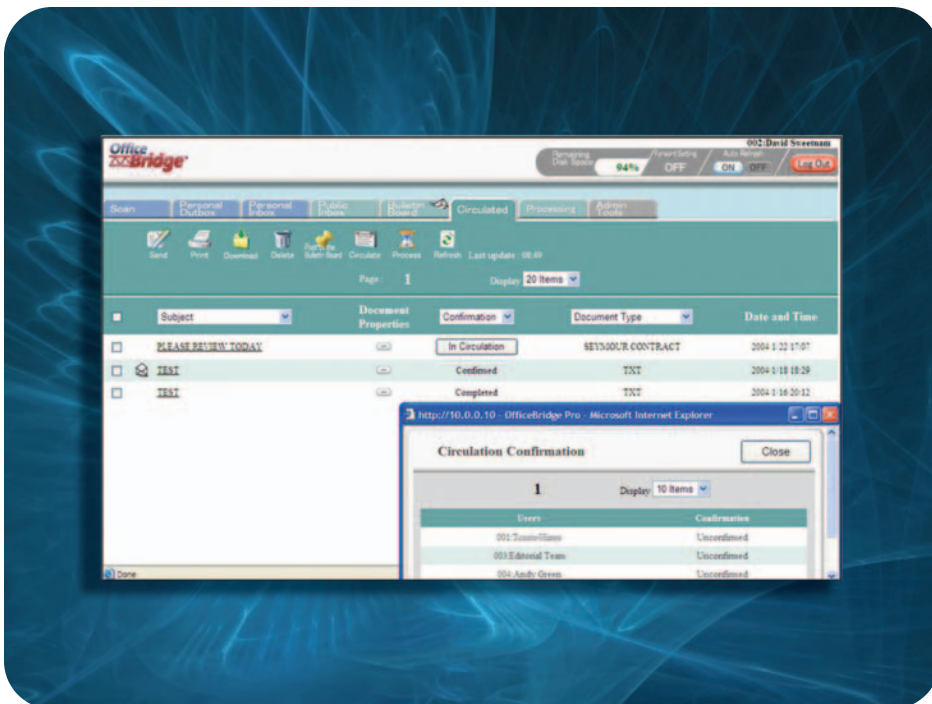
Office Bridge

002:David Sweetman

Remaining Disk Space 94%

Forward Setting OFF

Auto Refresh ON OFF

Log Out

Scan

Personal Outbox

Personal Inbox

Public Inbox

Bulletin Board

Circulated

Processing

Admin Tools

Send Print Download Delete Post to the Bulletin Board Circulate Process Refresh Last update: 08:49

Page : 1

Display 20 Items

| | Subject | Document Properties | Confirmation | Document Type | Date and Time |
|---|---|---|---|---|---|
| | PLEASE REVIEW TODAY | | In Circulation | SEYMOUR CONTRACT | 2004/1/22 17:07 |
| | TEST | | Confirmed | TXT | 2004/1/18 18:29 |
| | TEST | | Completed | TXT | 2004/1/16 20:12 |

http://10.0.0.10 - OfficeBridge Pro - Microsoft Internet Explorer

Circulation Confirmation

Close

1

Display 10 Items

| Users | Confirmation |
|---|---|
| 001:TommieHines | Unconfirmed |
| 003:Editorial Team | Unconfirmed |
| 004:Andy Green | Unconfirmed |

Done